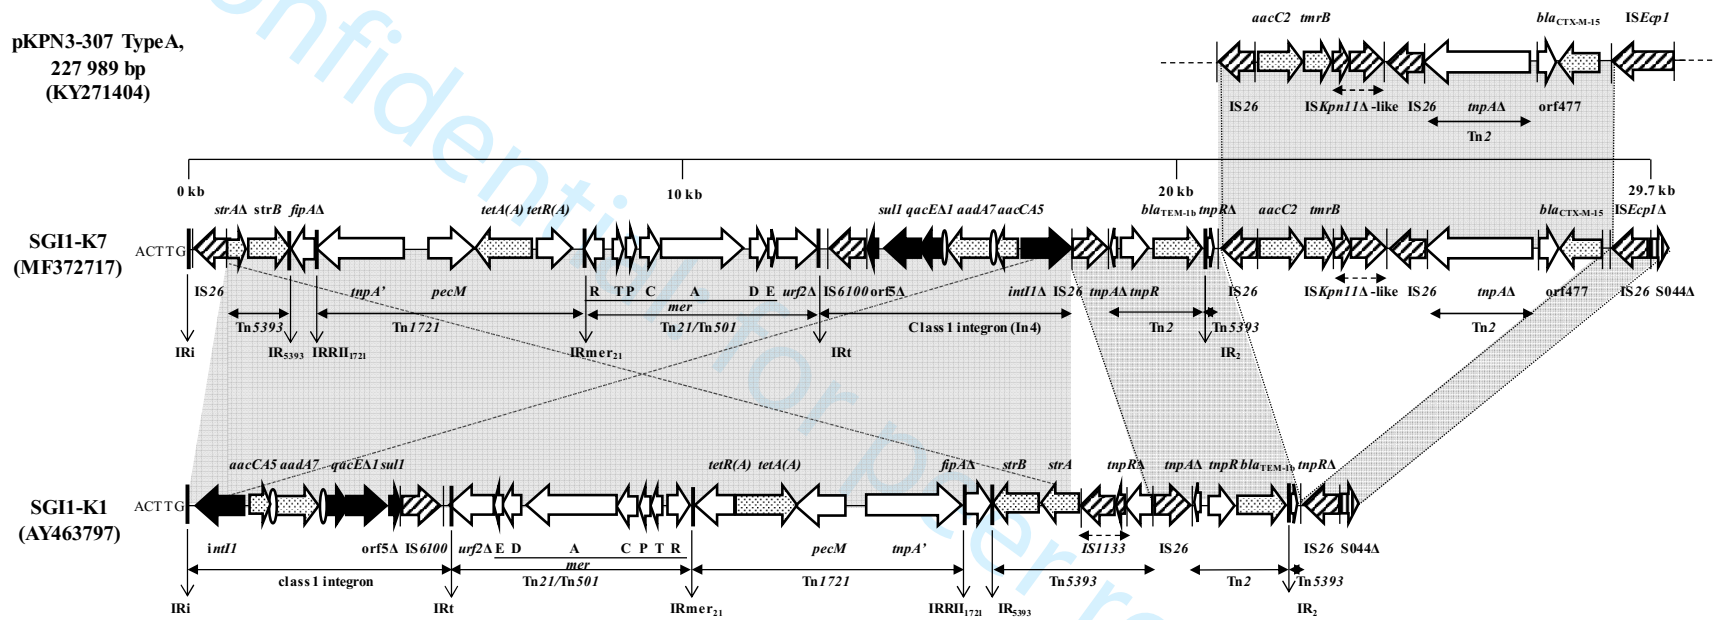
pKPN3-307 TypeA, 227 989 bp (KY271404)

aacC2 tmrB blaCTX-M-15 ISEcp1

IS26 ISKpn11Δ-like IS26 tnpAΔ orf477

Tn2

0 kb 10 kb 20 kb 29.7 kb

SGI1-K7 (MF372717)

ACTTG

strAΔ strB fipAΔ tetA(A) tetR(A) sul1 qacEΔ1 aadA7 aacCA5 blaTEM-1b tnpRΔ aacC2 tmrB blaCTX-M-15 ISEcp1Δ

IS26 tnpA' pecM R T P C A D E urf2Δ IS6100 orf5Δ intI1Δ IS26 tnpAΔ tnpR IS26 ISKpn11Δ-like IS26 tnpAΔ orf477 IS26 S044Δ

mer

Tn5393 Tn1721 Tn21/Tn501 Class 1 integron (In4) Tn2 Tn5393 Tn2

IRi IR5393 IRRII1721 IRmer21 IRt IR2

SGI1-K1 (AY463797)

ACTTG

aacCA5 aadA7 qacEΔ1 sul1 tetR(A) tetA(A) fipAΔ strB strA tnpRΔ tnpAΔ tnpR blaTEM-1b tnpRΔ

intI1 orf5Δ IS6100 urf2Δ E D A C P T R pecM tnpA' IS1133 IS26 IS26 S044Δ

mer

class 1 integron Tn21/Tn501 Tn1721 Tn5393 Tn2 Tn5393

IRi IRt IRmer21 IRRII1721 IR5393 IR2